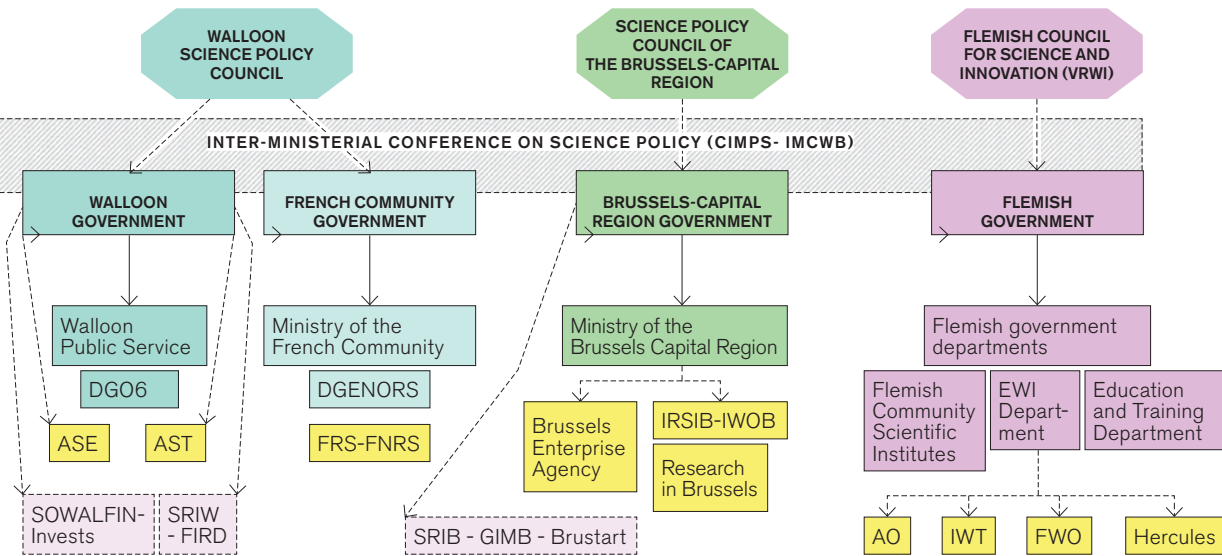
WALLOON SCIENCE POLICY COUNCIL

SCIENCE POLICY COUNCIL OF THE BRUSSELS-CAPITAL REGION

FLEMISH COUNCIL FOR SCIENCE AND INNOVATION (VRWI)

INTER-MINISTERIAL CONFERENCE ON SCIENCE POLICY (CIMPS- IMCWB)

WALLOON GOVERNMENT

FRENCH COMMUNITY GOVERNMENT

BRUSSELS-CAPITAL REGION GOVERNMENT

FLEMISH GOVERNMENT

Walloon Public Service

DGO6

ASE

AST

SOWALFIN-Invests

SRIW - FIRD

Ministry of the French Community

DGENORS

FRS-FNRS

Ministry of the Brussels Capital Region

Brussels Enterprise Agency

IRSIB-IWOB

Research in Brussels

SRIB - GIMB - Brustart

Flemish government departments

Flemish Community Scientific Institutes

EWI Department

Education and Training Department

AO

IWT

FWO

Hercules